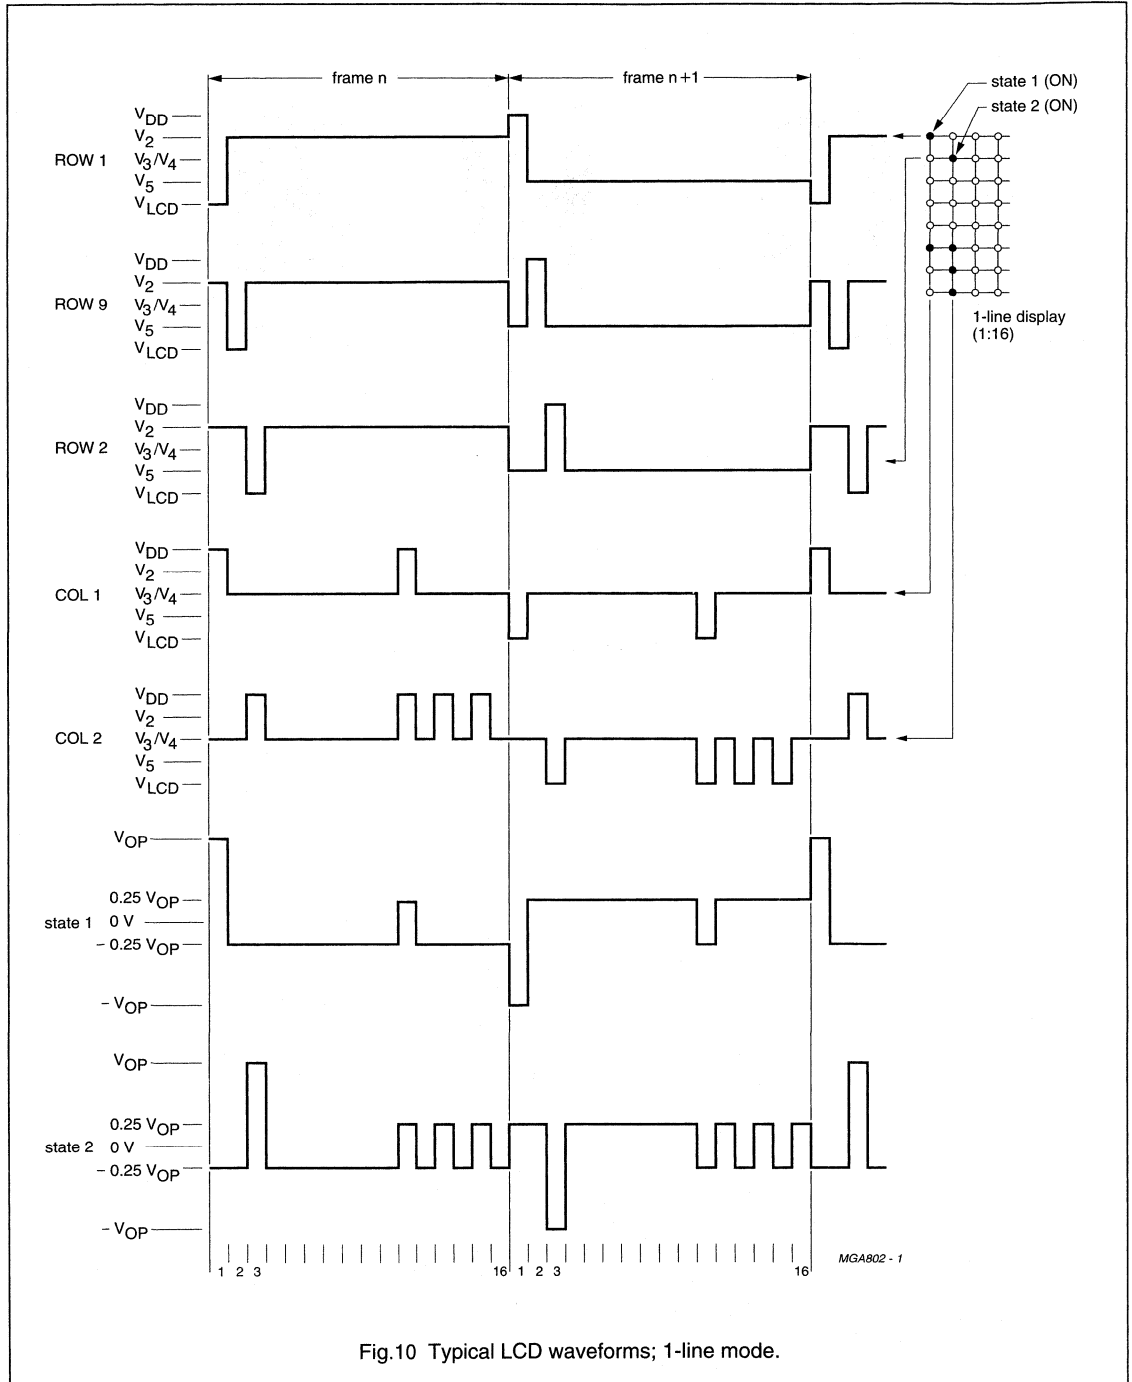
frame n

frame n + 1

state 1 (ON)

state 2 (ON)

ROW 1

$V_{DD}$
$V_2$
$V_3/V_4$
$V_5$
$V_{LCD}$

ROW 9

$V_{DD}$
$V_2$
$V_3/V_4$
$V_5$
$V_{LCD}$

1-line display (1:16)

ROW 2

$V_{DD}$
$V_2$
$V_3/V_4$
$V_5$
$V_{LCD}$

COL 1

$V_{DD}$
$V_2$
$V_3/V_4$
$V_5$
$V_{LCD}$

COL 2

$V_{DD}$
$V_2$
$V_3/V_4$
$V_5$
$V_{LCD}$

state 1

$V_{OP}$
$0.25\ V_{OP}$
0 V
$-\ 0.25\ V_{OP}$
$-\ V_{OP}$

state 2

$V_{OP}$
$0.25\ V_{OP}$
0 V
$-\ 0.25\ V_{OP}$
$-\ V_{OP}$

1 2 3 16 1 2 3 16

MGA802 - 1

Fig.10 Typical LCD waveforms; 1-line mode.